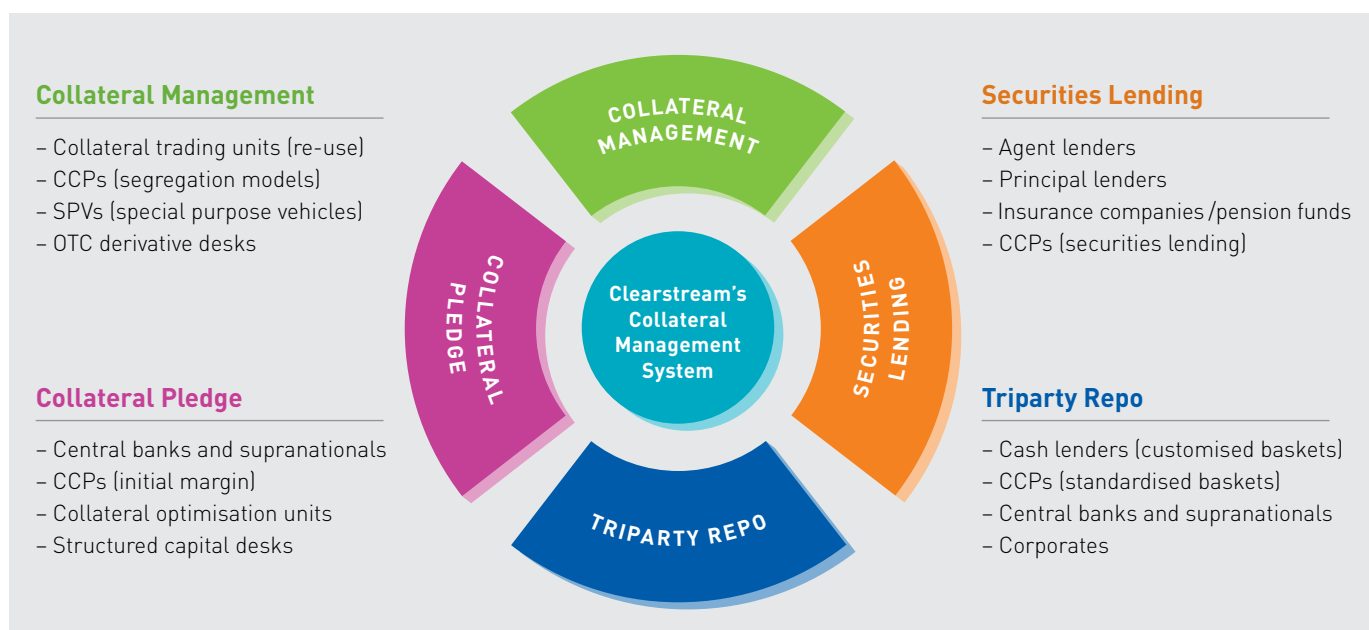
Collateral Management

– Collateral trading units (re-use)
– CCPs (segregation models)
– SPVs (special purpose vehicles)
– OTC derivative desks

Collateral Pledge

– Central banks and supranationals
– CCPs (initial margin)
– Collateral optimisation units
– Structured capital desks

COLLATERAL MANAGEMENT

COLLATERAL PLEDGE

Clearstream's Collateral Management System

SECURITIES LENDING

TRIPARTY REPO

Securities Lending

– Agent lenders
– Principal lenders
– Insurance companies/pension funds
– CCPs (securities lending)

Triparty Repo

– Cash lenders (customised baskets)
– CCPs (standardised baskets)
– Central banks and supranationals
– Corporates